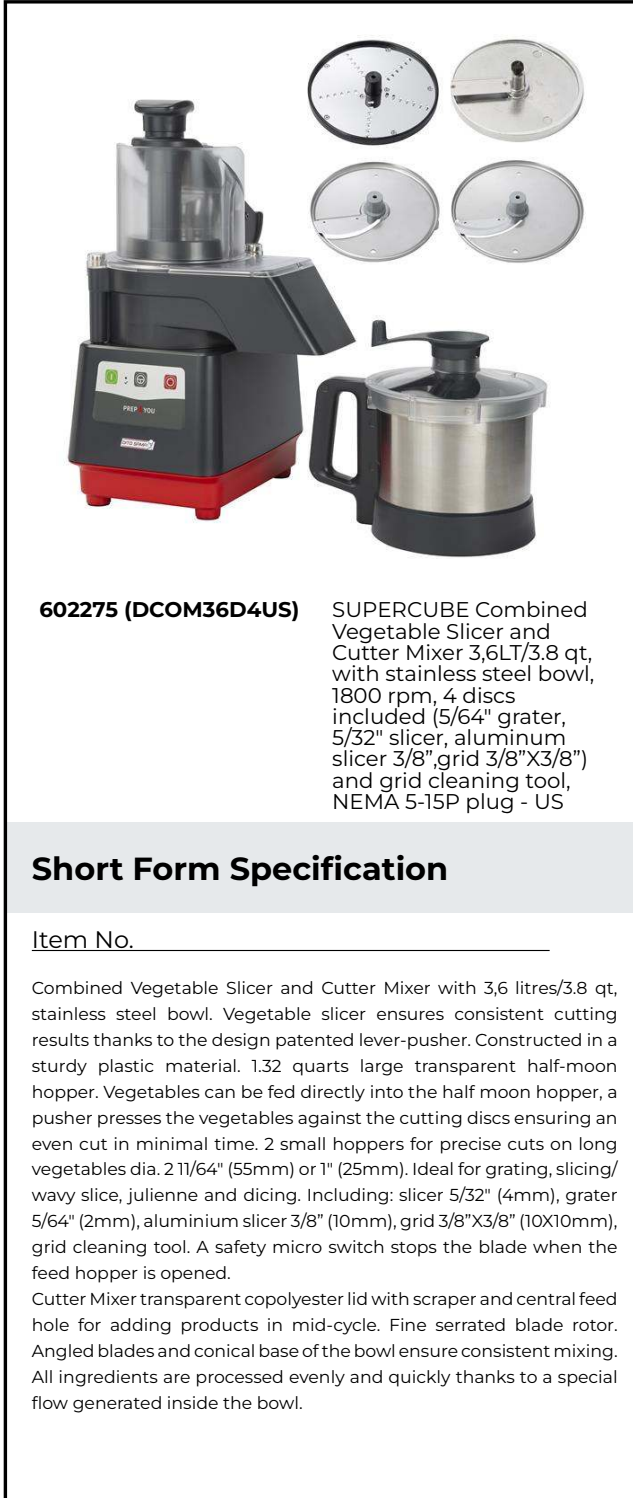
PREP YOU

602275 (DCOM36D4US)

SUPERCUBE Combined Vegetable Slicer and Cutter Mixer 3,6LT/3.8 qt, with stainless steel bowl, 1800 rpm, 4 discs included (5/64" grater, 5/32" slicer, aluminum slicer 3/8",grid 3/8"X3/8") and grid cleaning tool, NEMA 5-15P plug - US

Short Form Specification

Item No.

Combined Vegetable Slicer and Cutter Mixer with 3,6 litres/3.8 qt, stainless steel bowl. Vegetable slicer ensures consistent cutting results thanks to the design patented lever-pusher. Constructed in a sturdy plastic material. 1.32 quarts large transparent half-moon hopper. Vegetables can be fed directly into the half moon hopper, a pusher presses the vegetables against the cutting discs ensuring an even cut in minimal time. 2 small hoppers for precise cuts on long vegetables dia. 2 11/64" (55mm) or 1" (25mm). Ideal for grating, slicing/ wavy slice, julienne and dicing. Including: slicer 5/32" (4mm), grater 5/64" (2mm), aluminium slicer 3/8" (10mm), grid 3/8"X3/8" (10X10mm), grid cleaning tool. A safety micro switch stops the blade when the feed hopper is opened.
Cutter Mixer transparent copolyester lid with scraper and central feed hole for adding products in mid-cycle. Fine serrated blade rotor. Angled blades and conical base of the bowl ensure consistent mixing. All ingredients are processed evenly and quickly thanks to a special flow generated inside the bowl.